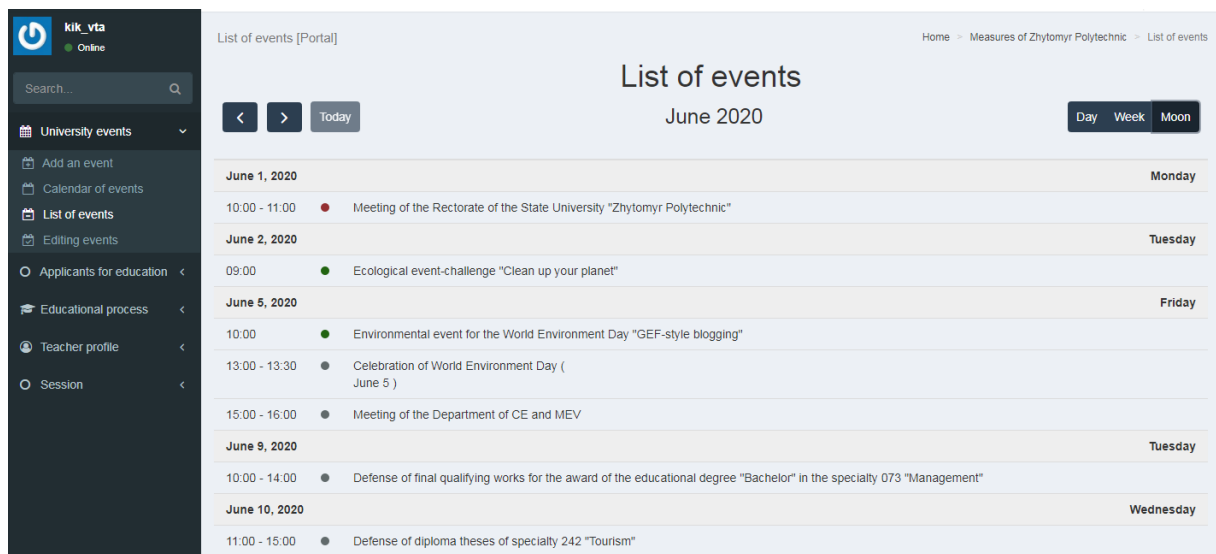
kik_vta
Online

Search...

University events
Add an event
Calendar of events
List of events
Editing events
Applicants for education
Educational process
Teacher profile
Session

List of events [Portal]

Home > Measures of Zhytomyr Polytechnic > List of events

List of events

Today

June 2020

Day Week Moon

| June 1, 2020 | | Monday |
|---|---|---|
| 10:00 - 11:00 | Meeting of the Rectorate of the State University "Zhytomyr Polytechnic" | |
| June 2, 2020 | | Tuesday |
| 09:00 | Ecological event-challenge "Clean up your planet" | |
| June 5, 2020 | | Friday |
| 10:00 | Environmental event for the World Environment Day "GEF-style blogging" | |
| 13:00 - 13:30 | Celebration of World Environment Day ( June 5 ) | |
| 15:00 - 16:00 | Meeting of the Department of CE and MEV | |
| June 9, 2020 | | Tuesday |
| 10:00 - 14:00 | Defense of final qualifying works for the award of the educational degree "Bachelor" in the specialty 073 "Management" | |
| June 10, 2020 | | Wednesday |
| 11:00 - 15:00 | Defense of diploma theses of specialty 242 "Tourism" | |